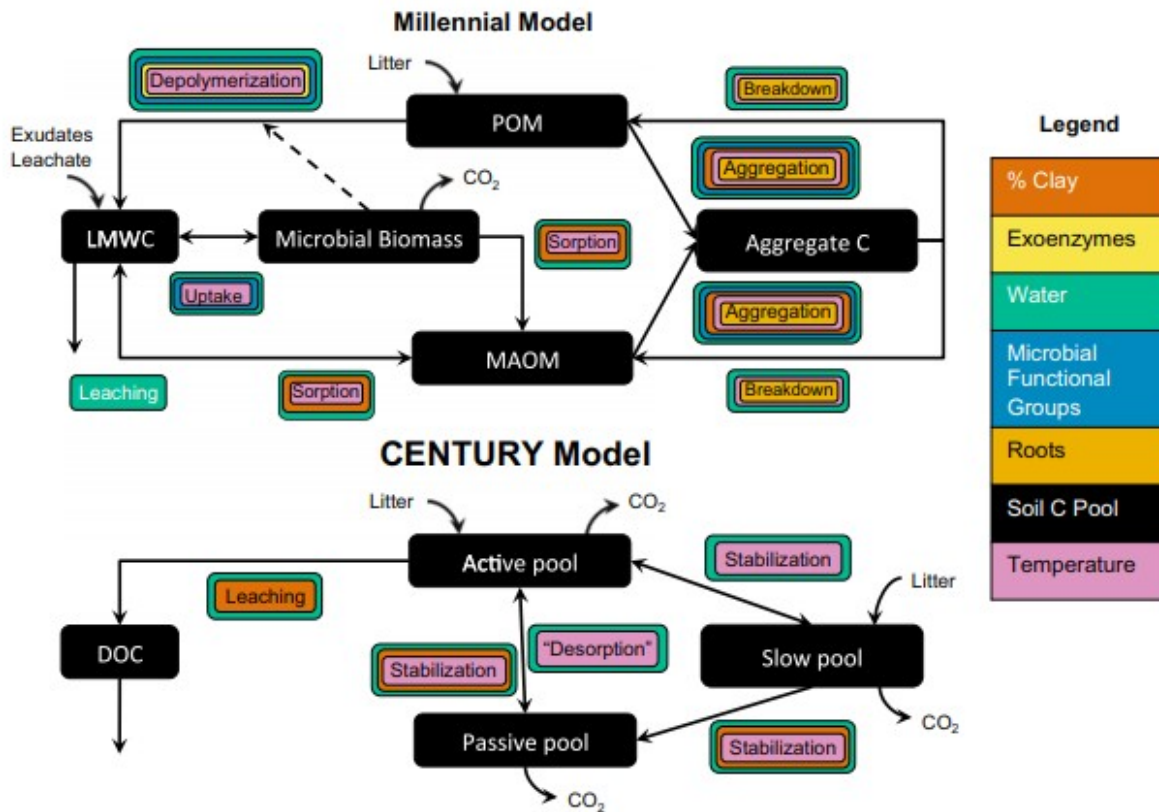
Millennial Model

Depolymerization

Litter

POM

Breakdown

Exudates
Leachate

$CO_2$

Aggregation

LMWC

Microbial Biomass

Sorption

Aggregate C

Uptake

Aggregation

MAOM

Leaching

Sorption

Breakdown

CENTURY Model

Litter

$CO_2$

Active pool

Stabilization

Litter

Leaching

DOC

"Desorption"

Slow pool

Stabilization

$CO_2$

Passive pool

Stabilization

$CO_2$

Legend

% Clay

Exoenzymes

Water

Microbial Functional Groups

Roots

Soil C Pool

Temperature